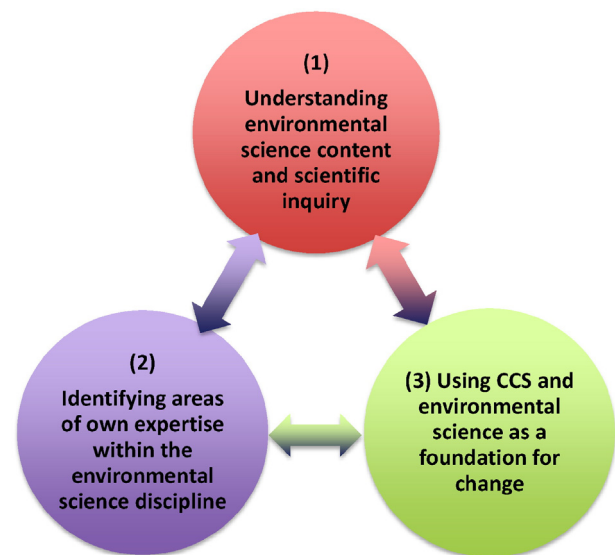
(1)
Understanding environmental science content and scientific inquiry

(2)
Identifying areas of own expertise within the environmental science discipline

(3) Using CCS and environmental science as a foundation for change